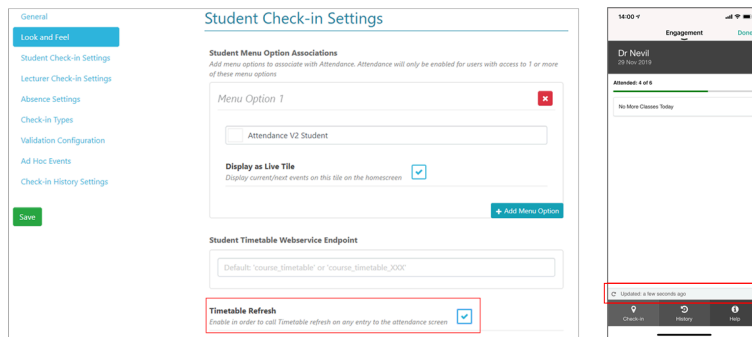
General
Look and Feel
Student Check-in Settings
Lecturer Check-in Settings
Absence Settings
Check-in Types
Validation Configuration
Ad Hoc Events
Check-in History Settings

Save

Student Check-in Settings

Student Menu Option Associations
Add menu options to associate with Attendance. Attendance will only be enabled for users with access to 1 or more of these menu options

Menu Option 1

Attendance V2 Student

Display as Live Tile
Display current/next events on this tile on the homescreen

+ Add Menu Option

Student Timetable Webservice Endpoint

Default: 'course_timetable' or 'course_timetable_XXX'

Timetable Refresh
Enable in order to call Timetable refresh on any entry to the attendance screen

14:00

Engagement
Done

Dr Nevil
29 Nov 2019

Attended: 4 of 6

No More Classes Today

Updated: a few seconds ago

Check-in
History
Help